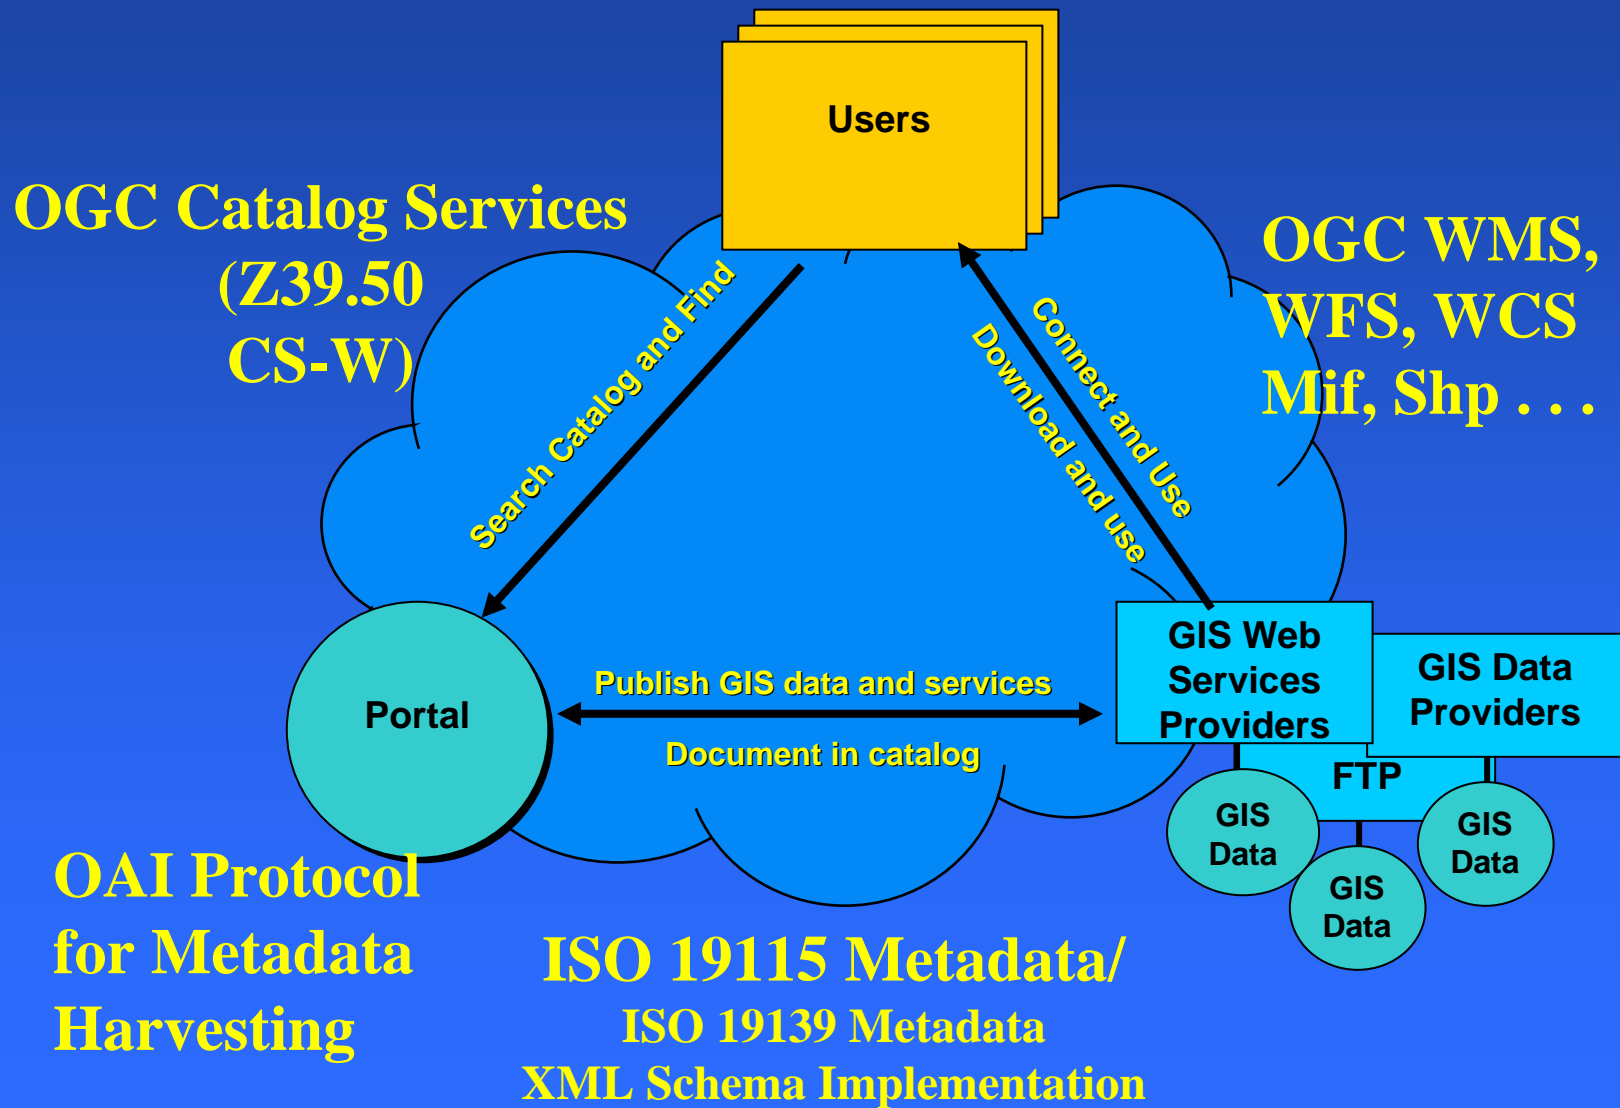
Users

OGC Catalog Services
(Z39.50
CS-W)

OGC WMS,
WFS, WCS
Mif, Shp . . .

Search Catalog and Find

Connect and Use

Download and use

Portal

Publish GIS data and services

Document in catalog

GIS Web Services Providers

GIS Data Providers

FTP

GIS Data

GIS Data

GIS Data

OAI Protocol
for Metadata
Harvesting

ISO 19115 Metadata/
ISO 19139 Metadata
XML Schema Implementation